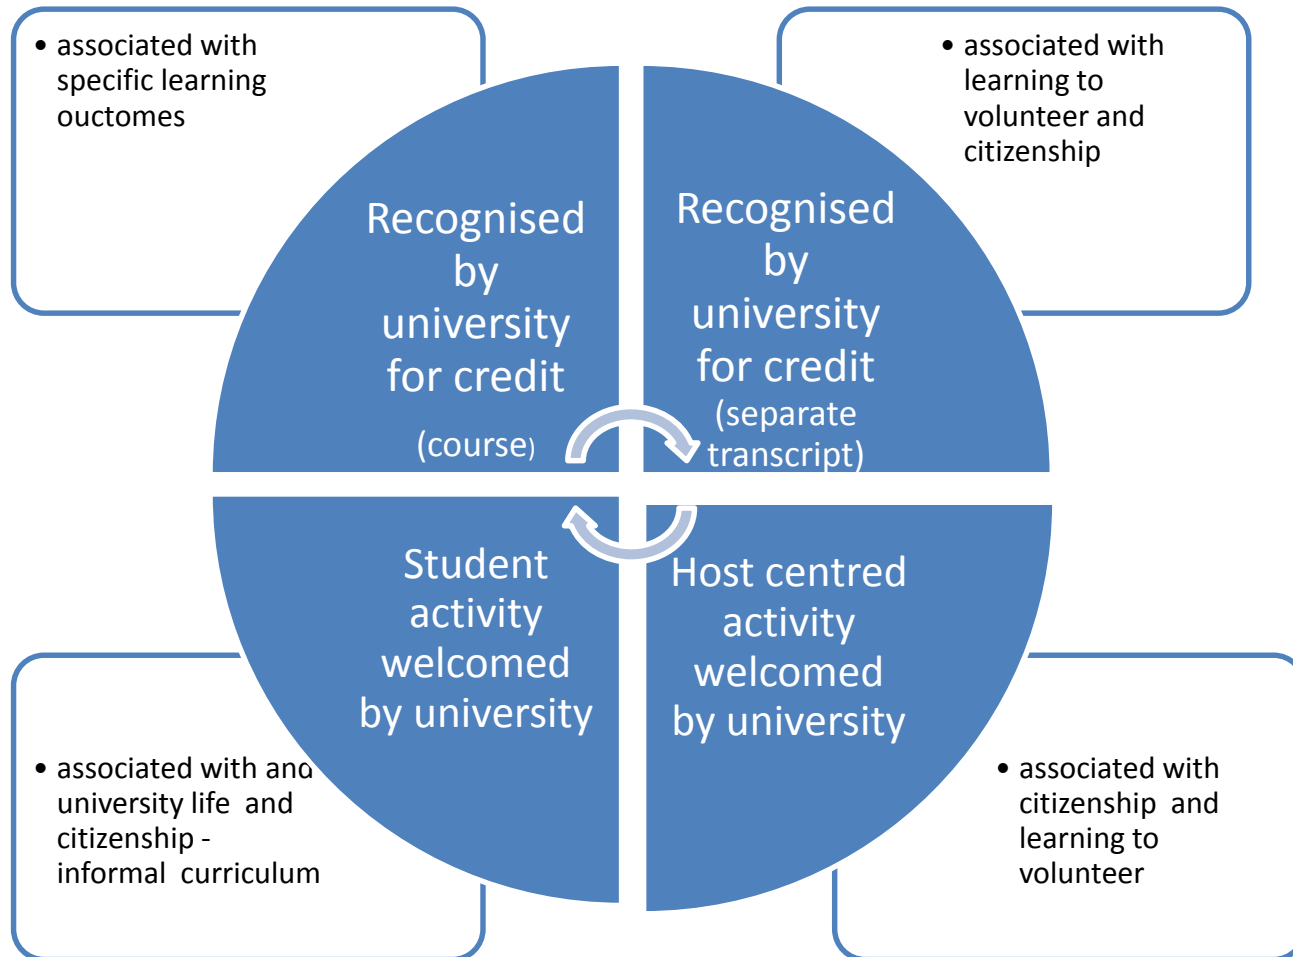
• associated with specific learning ouctomes

• associated with learning to volunteer and citizenship

Recognised by university for credit

(course)

Recognised by university for credit (separate transcript)

Student activity welcomed by university

Host centred activity welcomed by university

• associated with and university life and citizenship - informal curriculum

• associated with citizenship and learning to volunteer